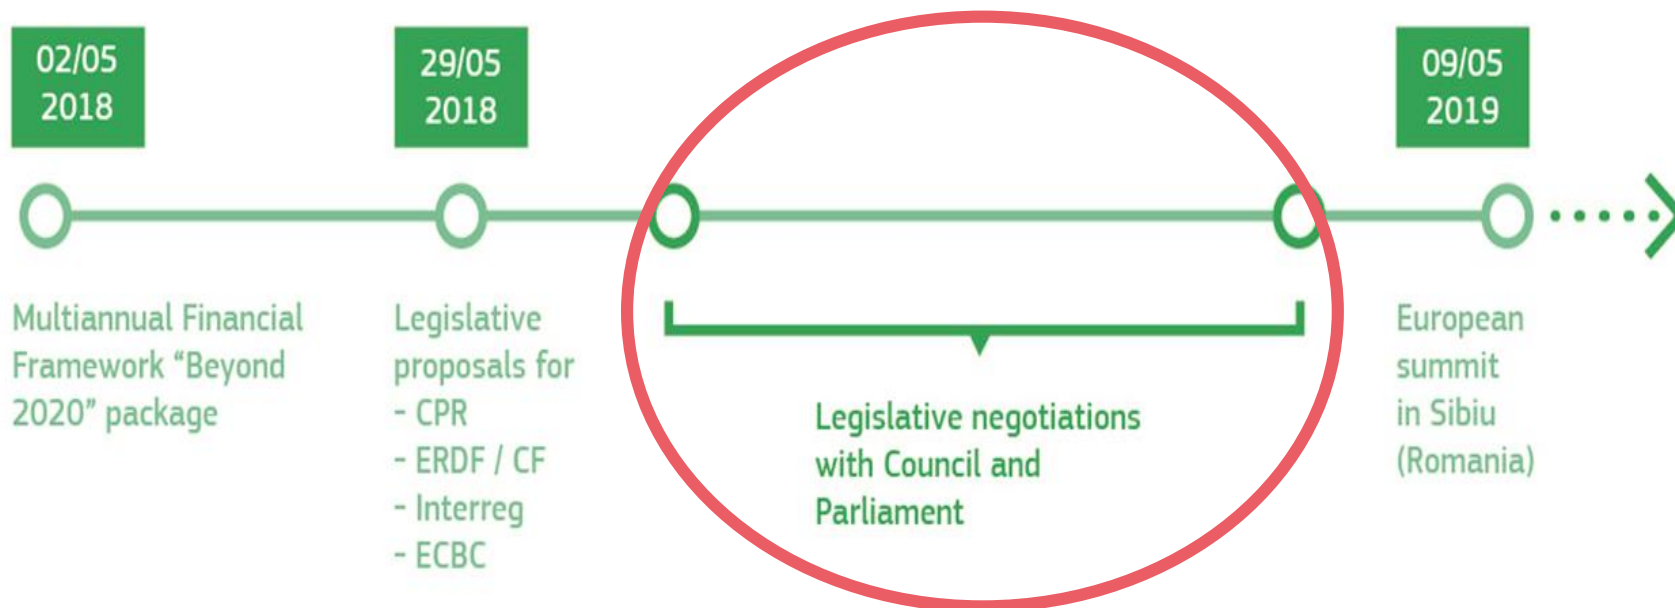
02/05
2018

29/05
2018

09/05
2019

Multiannual Financial Framework “Beyond 2020” package

Legislative proposals for
- CPR
- ERDF / CF
- Interreg
- ECBC

Legislative negotiations with Council and Parliament

European summit in Sibiu (Romania)